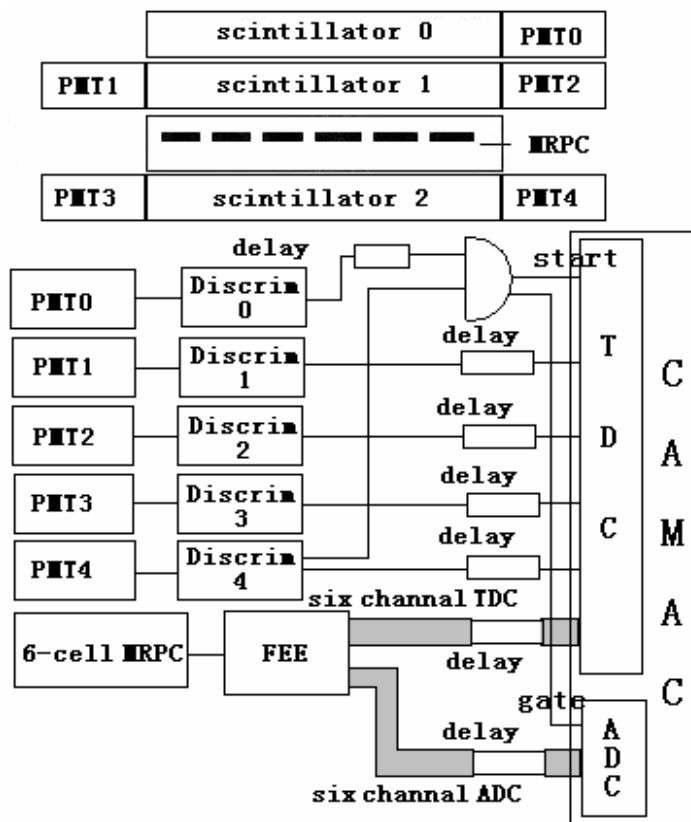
scintillator 0
PMT0
PMT1
scintillator 1
PMT2
MRPC
PMT3
scintillator 2
PMT4

delay
start
PMT0
Discrim 0
PMT1
Discrim 1
delay
T
C
PMT2
Discrim 2
delay
D
A
PMT3
Discrim 3
delay
C
M
PMT4
Discrim 4
delay
six channal TDC
A
6-cell MRPC
FEE
delay
C
gate
delay
A
D
C
six channal ADC